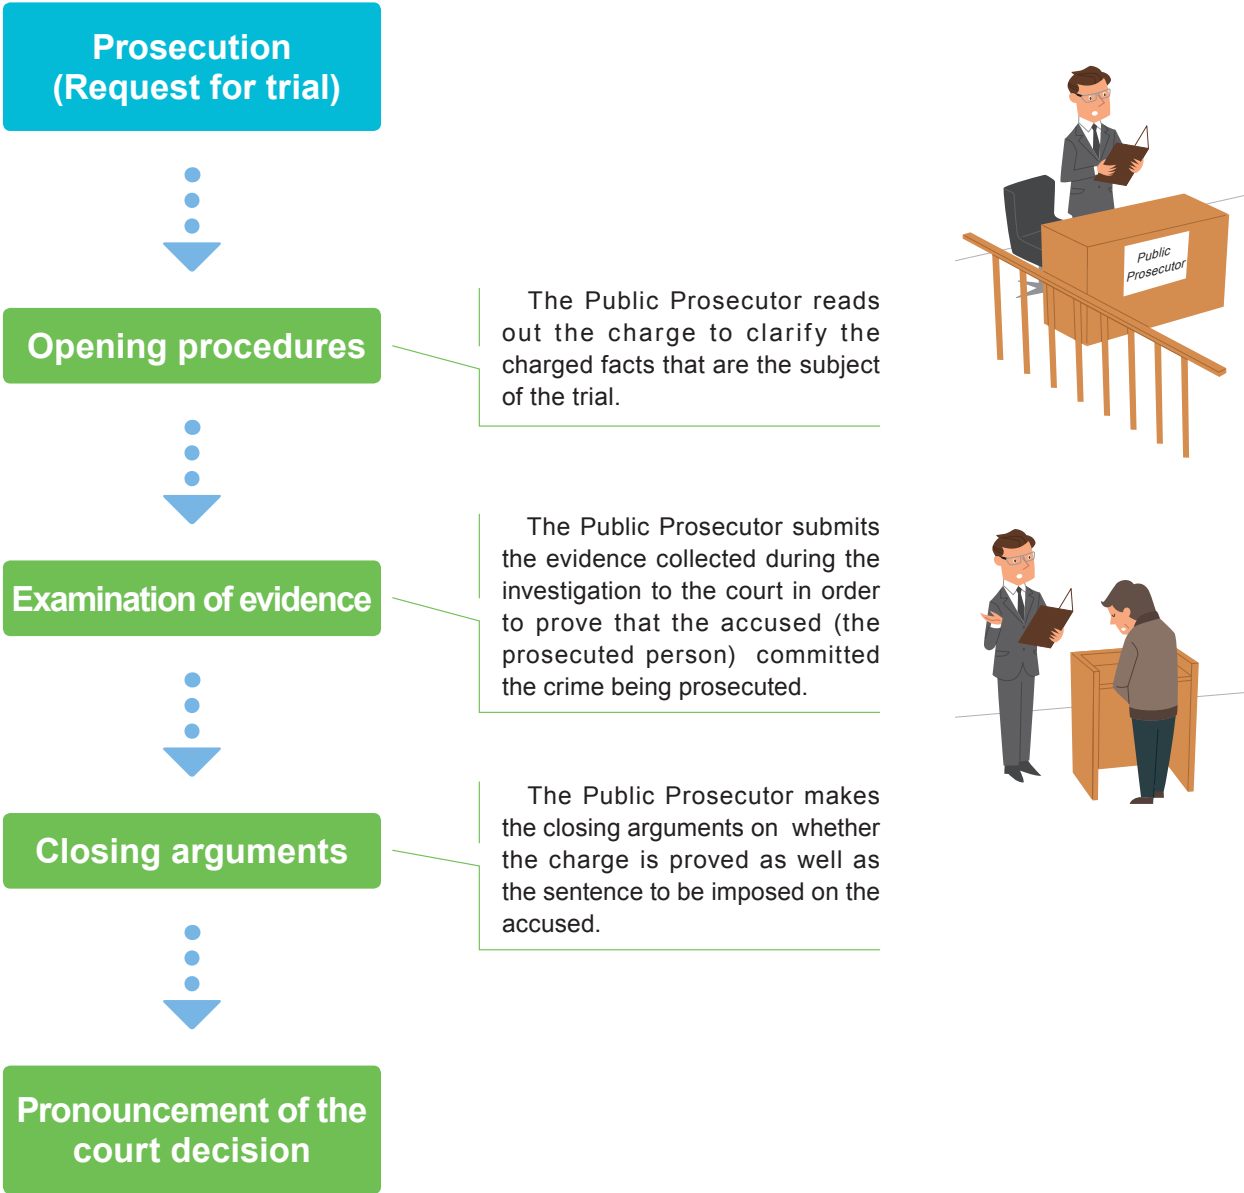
Prosecution (Request for trial)

Opening procedures

The Public Prosecutor reads out the charge to clarify the charged facts that are the subject of the trial.

Public Prosecutor

Examination of evidence

The Public Prosecutor submits the evidence collected during the investigation to the court in order to prove that the accused (the prosecuted person) committed the crime being prosecuted.

Closing arguments

The Public Prosecutor makes the closing arguments on whether the charge is proved as well as the sentence to be imposed on the accused.

Pronouncement of the court decision